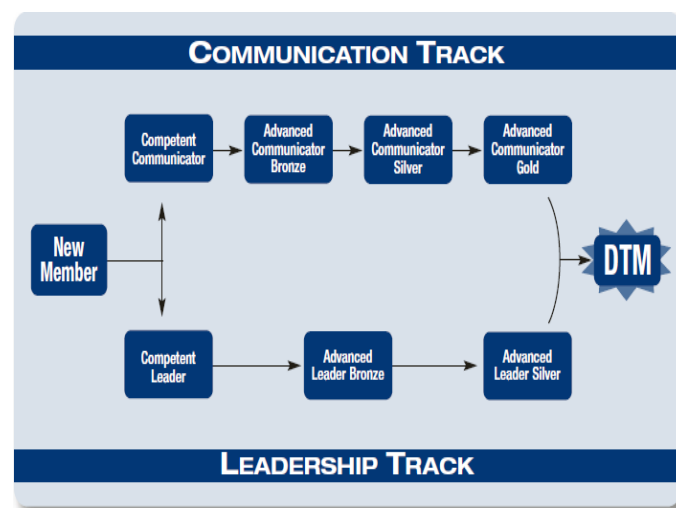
COMMUNICATION TRACK

Competent Communicator

Advanced Communicator Bronze

Advanced Communicator Silver

Advanced Communicator Gold

New Member

DTM

Competent Leader

Advanced Leader Bronze

Advanced Leader Silver

LEADERSHIP TRACK